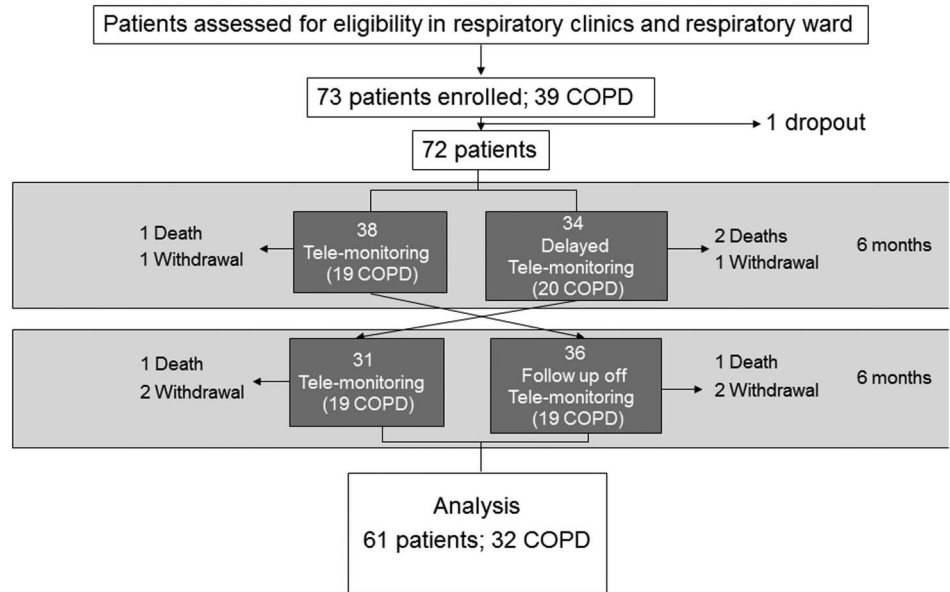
Patients assessed for eligibility in respiratory clinics and respiratory ward

73 patients enrolled; 39 COPD

1 dropout

72 patients

1 Death
1 Withdrawal

38
Tele-monitoring
(19 COPD)

34
Delayed
Tele-monitoring
(20 COPD)

2 Deaths
1 Withdrawal

6 months

1 Death
2 Withdrawal

31
Tele-monitoring
(19 COPD)

36
Follow up off
Tele-monitoring
(19 COPD)

1 Death
2 Withdrawal

6 months

Analysis
61 patients; 32 COPD